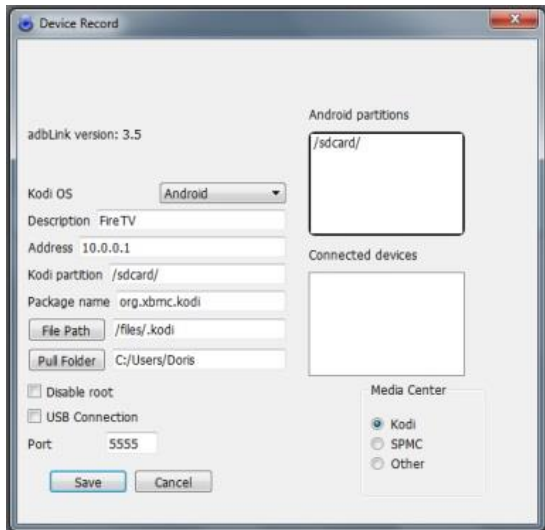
Device Record

adbLink version: 3.5

Kodi OS Android

Description FireTV

Address 10.0.0.1

Kodi partition /sdcard/

Package name org.xbmc.kodi

File Path /files/.kodi

Pull Folder C:/Users/Doris

Disable root

USB Connection

Port 5555

Save Cancel

Android partitions

/sdcard/

Connected devices

Media Center

Kodi

SPMC

Other